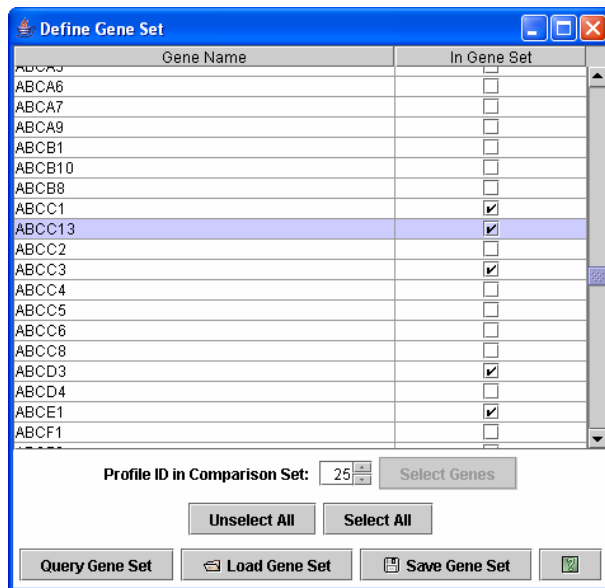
Define Gene Set

| Gene Name | In Gene Set |
|---|---|
| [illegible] | ☐ |
| ABCA6 | ☐ |
| ABCA7 | ☐ |
| ABCA9 | ☐ |
| ABCB1 | ☐ |
| ABCB10 | ☐ |
| ABCB8 | ☐ |
| ABCC1 | ☑ |
| ABCC13 | ☑ |
| ABCC2 | ☐ |
| ABCC3 | ☑ |
| ABCC4 | ☐ |
| ABCC5 | ☐ |
| ABCC6 | ☐ |
| ABCC8 | ☐ |
| ABCD3 | ☑ |
| ABCD4 | ☐ |
| ABCE1 | ☑ |
| ABCF1 | ☐ |

Profile ID in Comparison Set: 25 Select Genes

Unselect All Select All

Query Gene Set Load Gene Set Save Gene Set